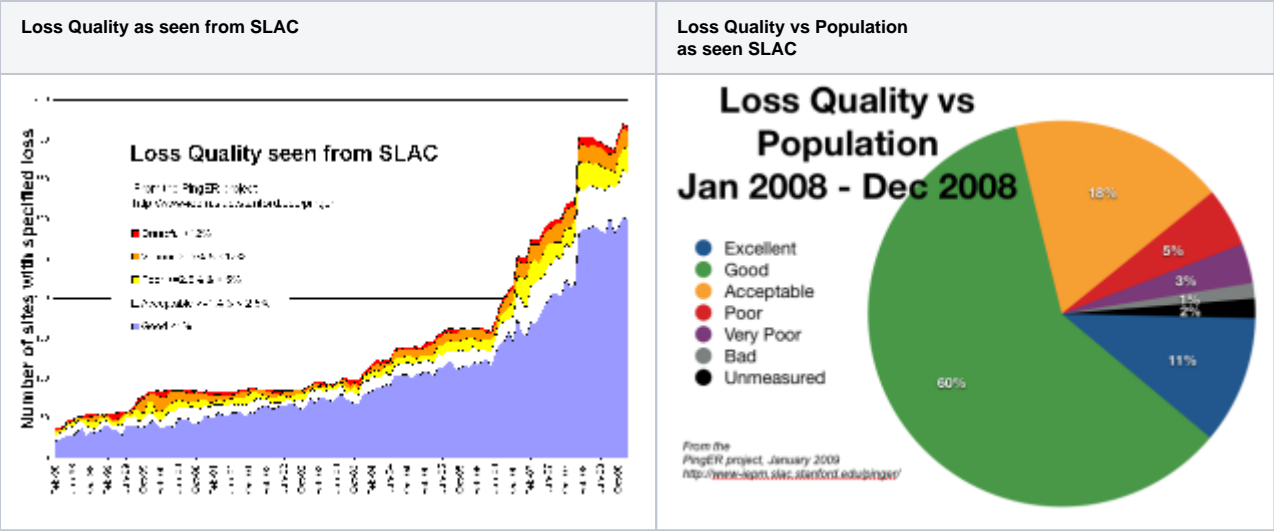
| Loss Quality as seen from SLAC | Loss Quality vs Population as seen SLAC |
|---|---|
| Loss Quality seen from SLAC<br>From the PingER project<br>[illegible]<br>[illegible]<br>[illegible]<br>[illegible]<br>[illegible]<br>Good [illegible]<br>Number of sites with specified loss<br>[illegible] | Loss Quality vs Population Jan 2008 - Dec 2008<br>Excellent<br>Good<br>Acceptable<br>Poor<br>Very Poor<br>Bad<br>Unmeasured<br>18%<br>5%<br>3%<br>1%<br>2%<br>11%<br>60%<br>From the PingER project, January 2009 http://www-iepm.slac.stanford.edu/pinger/ |